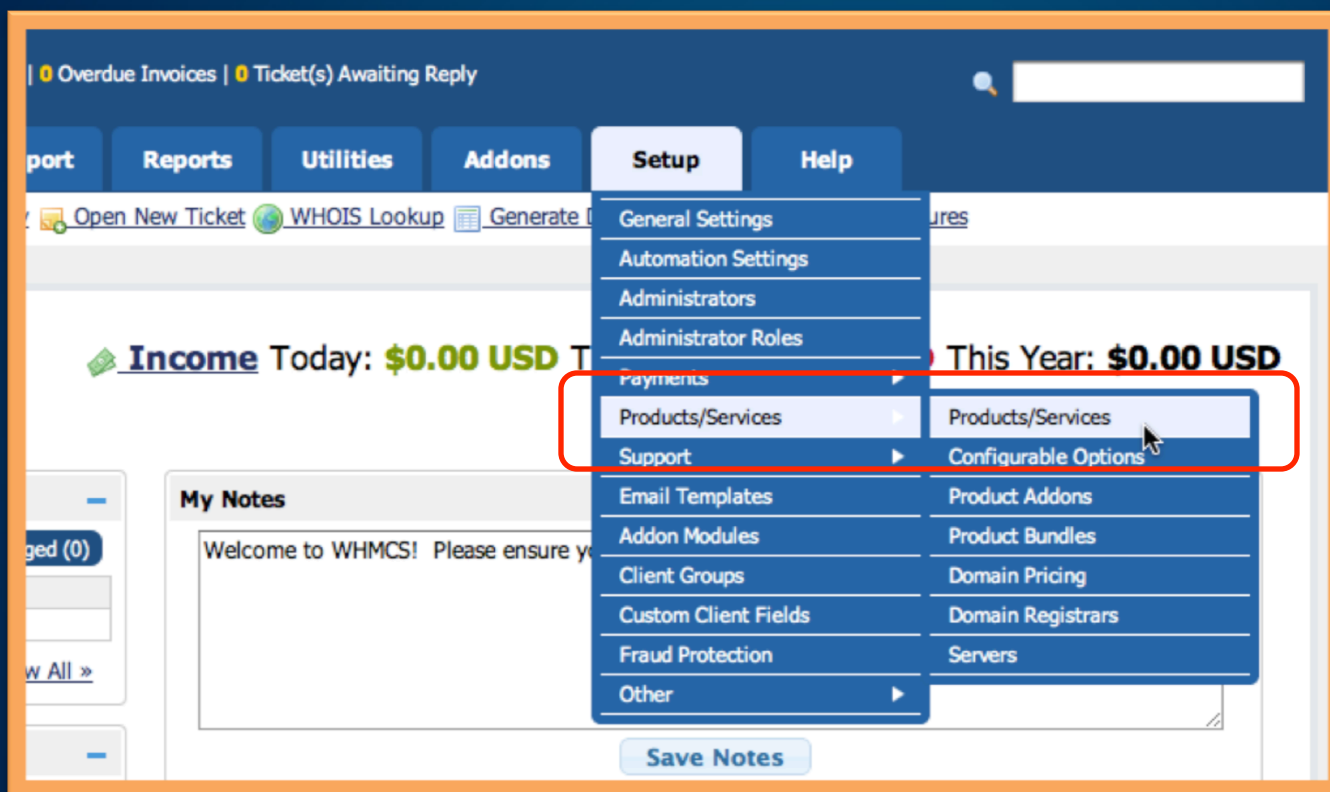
| 0 Overdue Invoices | 0 Ticket(s) Awaiting Reply

port Reports Utilities Addons Setup Help

Open New Ticket WHOIS Lookup Generate D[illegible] ures

Income Today: $0.00 USD T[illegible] This Year: $0.00 USD

General Settings
Automation Settings
Administrators
Administrator Roles
Payments
Products/Services
Support
Email Templates
Addon Modules
Client Groups
Custom Client Fields
Fraud Protection
Other

Products/Services
Configurable Options
Product Addons
Product Bundles
Domain Pricing
Domain Registrars
Servers

My Notes

ged (0)

Welcome to WHMCS! Please ensure yo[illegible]

w All »

Save Notes